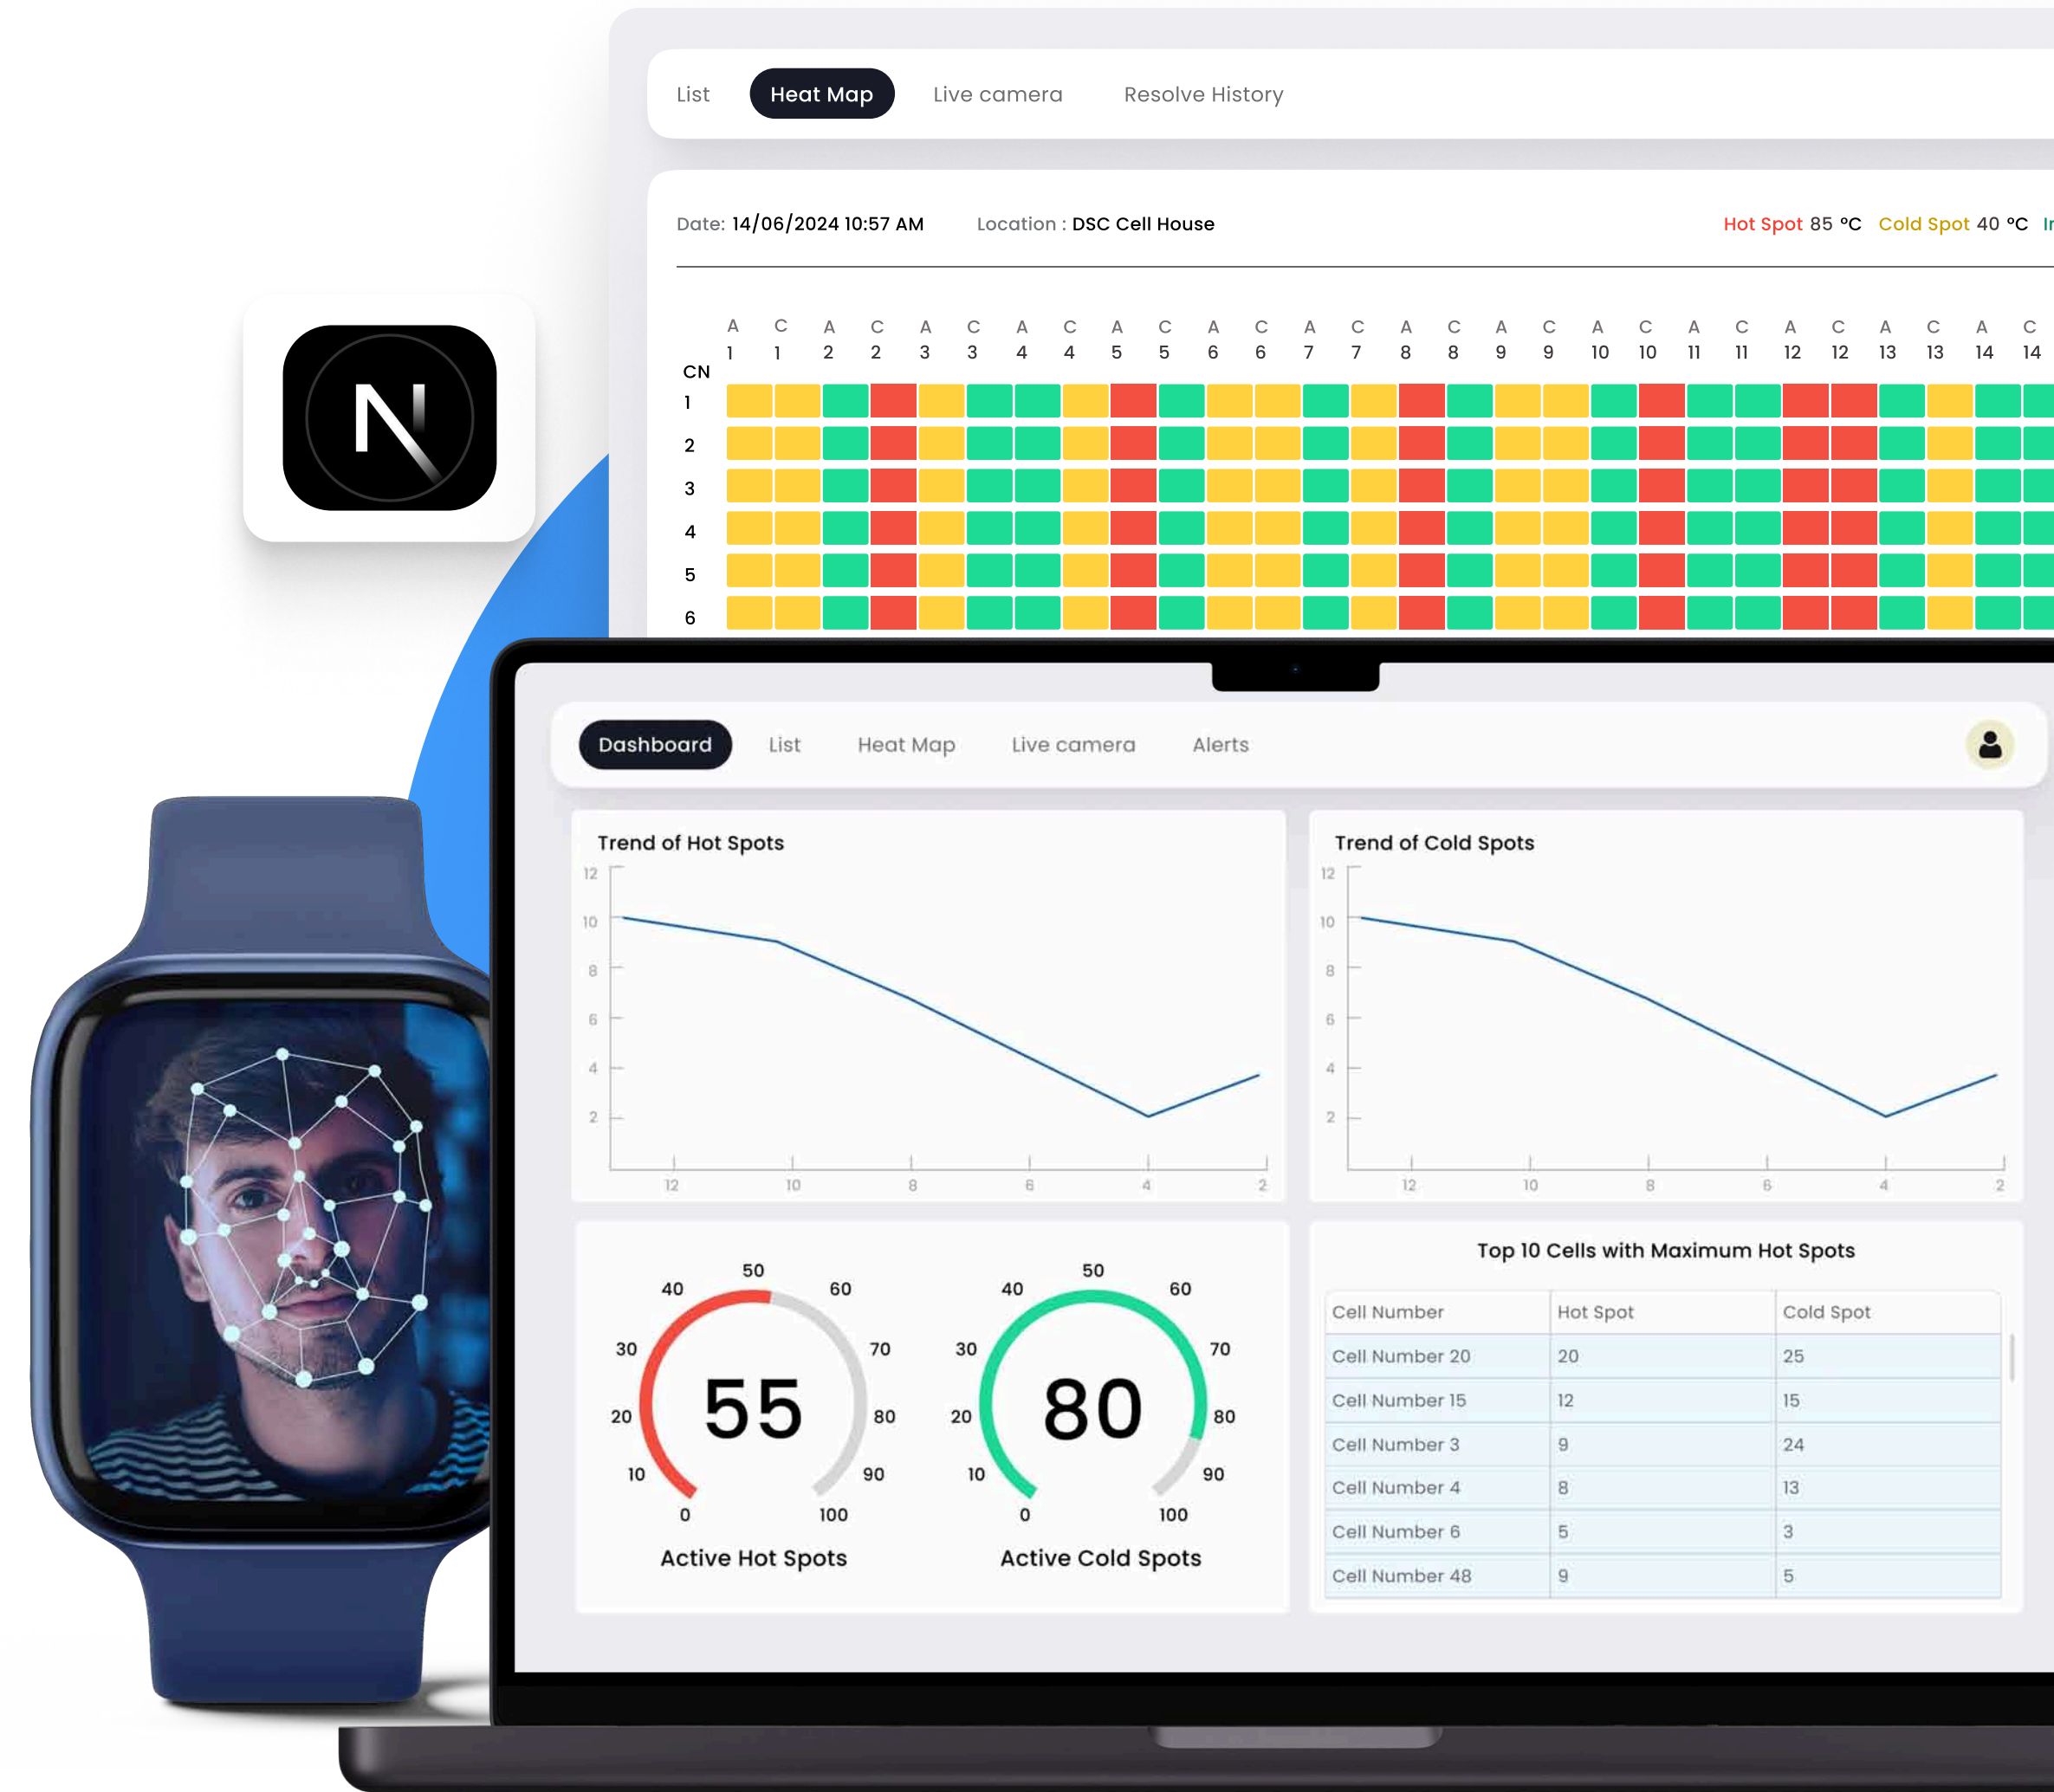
List Heat Map Live camera Resolve History

Date: 14/06/2024 10:57 AM Location : DSC Cell House Hot Spot 85 °C Cold Spot 40 °C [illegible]

| CN | A 1 | C 1 | A 2 | C 2 | A 3 | C 3 | A 4 | C 4 | A 5 | C 5 | A 6 | C 6 | A 7 | C 7 | A 8 | C 8 | A 9 | C 9 | A 10 | C 10 | A 11 | C 11 | A 12 | C 12 | A 13 | C 13 | A 14 | C 14 |
|---|---|---|---|---|---|---|---|---|---|---|---|---|---|---|---|---|---|---|---|---|---|---|---|---|---|---|---|---|
| 1 | | | | | | | | | | | | | | | | | | | | | | | | | | | | |
| 2 | | | | | | | | | | | | | | | | | | | | | | | | | | | | |
| 3 | | | | | | | | | | | | | | | | | | | | | | | | | | | | |
| 4 | | | | | | | | | | | | | | | | | | | | | | | | | | | | |
| 5 | | | | | | | | | | | | | | | | | | | | | | | | | | | | |
| 6 | | | | | | | | | | | | | | | | | | | | | | | | | | | | |

Dashboard List Heat Map Live camera Alerts

Trend of Hot Spots
12 10 8 6 4 2
12 10 8 6 4 2

Trend of Cold Spots
12 10 8 6 4 2
12 10 8 6 4 2

0 10 20 30 40 50 60 70 80 90 100
55
Active Hot Spots

0 10 20 30 40 50 60 70 80 90 100
80
Active Cold Spots

Top 10 Cells with Maximum Hot Spots

| Cell Number | Hot Spot | Cold Spot |
|---|---|---|
| Cell Number 20 | 20 | 25 |
| Cell Number 15 | 12 | 15 |
| Cell Number 3 | 9 | 24 |
| Cell Number 4 | 8 | 13 |
| Cell Number 6 | 5 | 3 |
| Cell Number 48 | 9 | 5 |